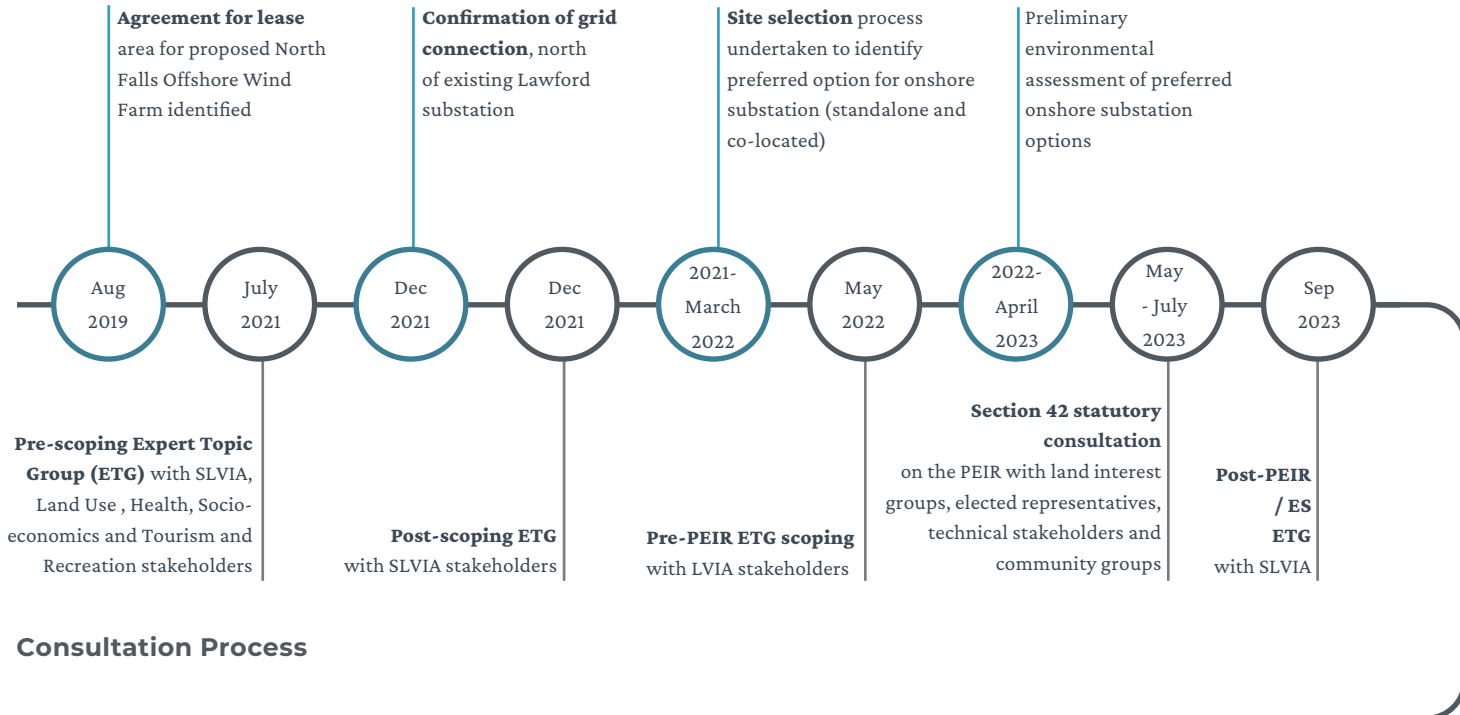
**Agreement for lease** area for proposed North Falls Offshore Wind Farm identified

**Confirmation of grid connection**, north of existing Lawford substation

**Site selection** process undertaken to identify preferred option for onshore substation (standalone and co-located)

Preliminary environmental assessment of preferred onshore substation options

Aug 2019

July 2021

Dec 2021

Dec 2021

2021-March 2022

May 2022

2022-April 2023

May - July 2023

Sep 2023

**Pre-scoping Expert Topic Group (ETG)** with SLVIA, Land Use , Health, Socio-economics and Tourism and Recreation stakeholders

**Post-scoping ETG** with SLVIA stakeholders

**Pre-PEIR ETG scoping** with LVIA stakeholders

**Section 42 statutory consultation** on the PEIR with land interest groups, elected representatives, technical stakeholders and community groups

**Post-PEIR / ES ETG** with SLVIA

Consultation Process